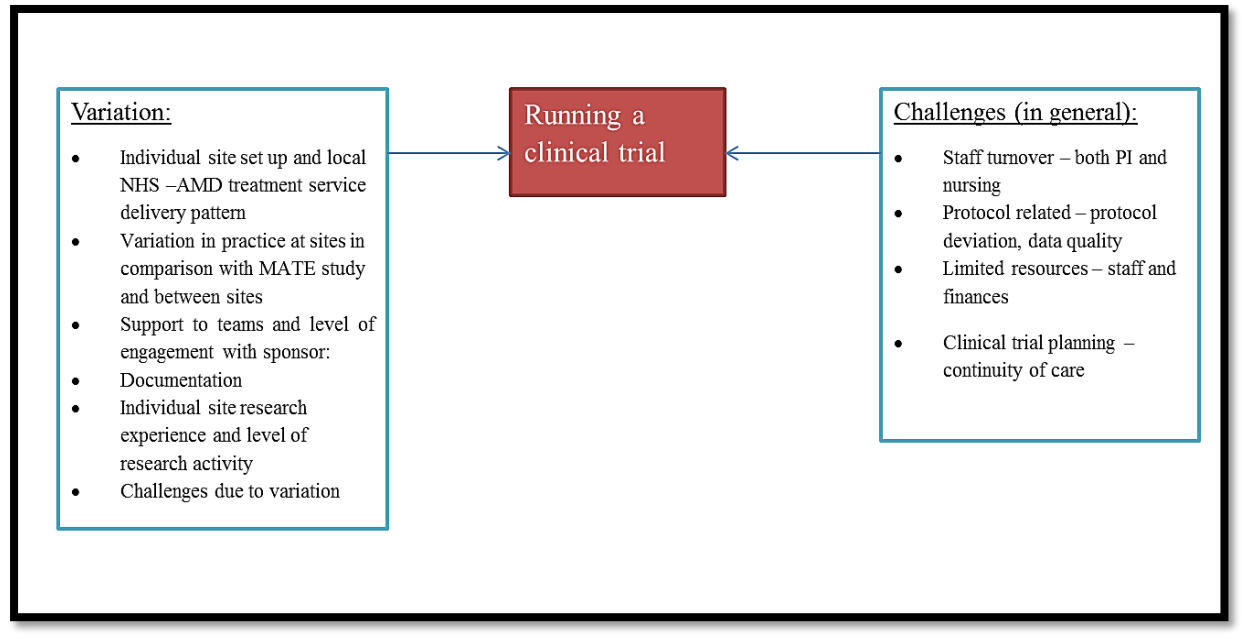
Variation:

- Individual site set up and local NHS –AMD treatment service delivery pattern
- Variation in practice at sites in comparison with MATE study and between sites
- Support to teams and level of engagement with sponsor:
- Documentation
- Individual site research experience and level of research activity
- Challenges due to variation

Running a clinical trial

Challenges (in general):

- Staff turnover – both PI and nursing
- Protocol related – protocol deviation, data quality
- Limited resources – staff and finances
- Clinical trial planning – continuity of care